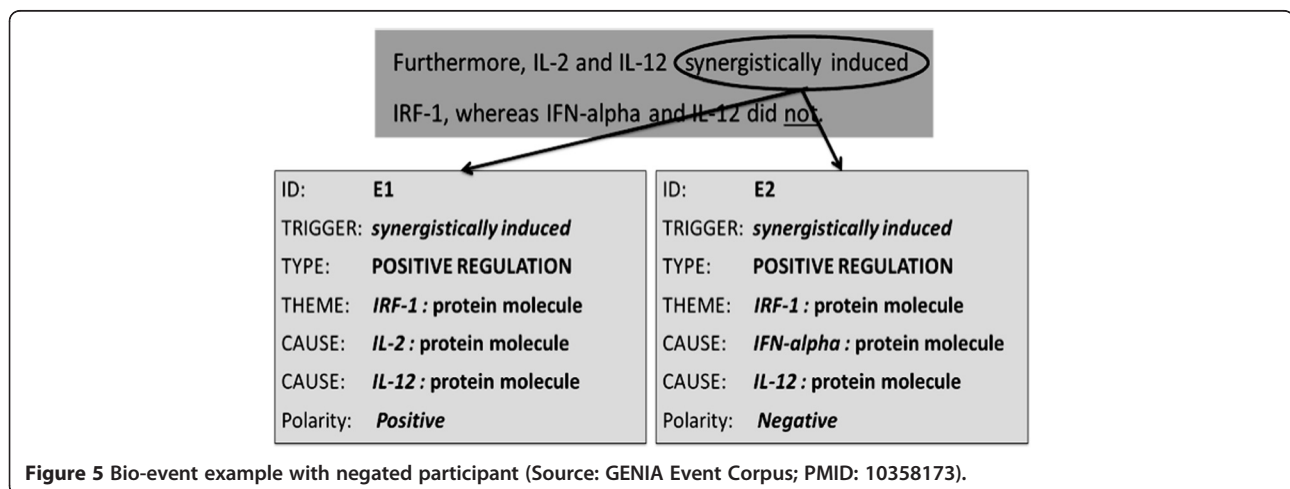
Furthermore, IL-2 and IL-12 synergistically induced IRF-1, whereas IFN-alpha and IL-12 did not.

ID: E1
TRIGGER: synergistically induced
TYPE: POSITIVE REGULATION
THEME: IRF-1 : protein molecule
CAUSE: IL-2 : protein molecule
CAUSE: IL-12 : protein molecule
Polarity: Positive

ID: E2
TRIGGER: synergistically induced
TYPE: POSITIVE REGULATION
THEME: IRF-1 : protein molecule
CAUSE: IFN-alpha : protein molecule
CAUSE: IL-12 : protein molecule
Polarity: Negative

Figure 5 Bio-event example with negated participant (Source: GENIA Event Corpus; PMID: 10358173).